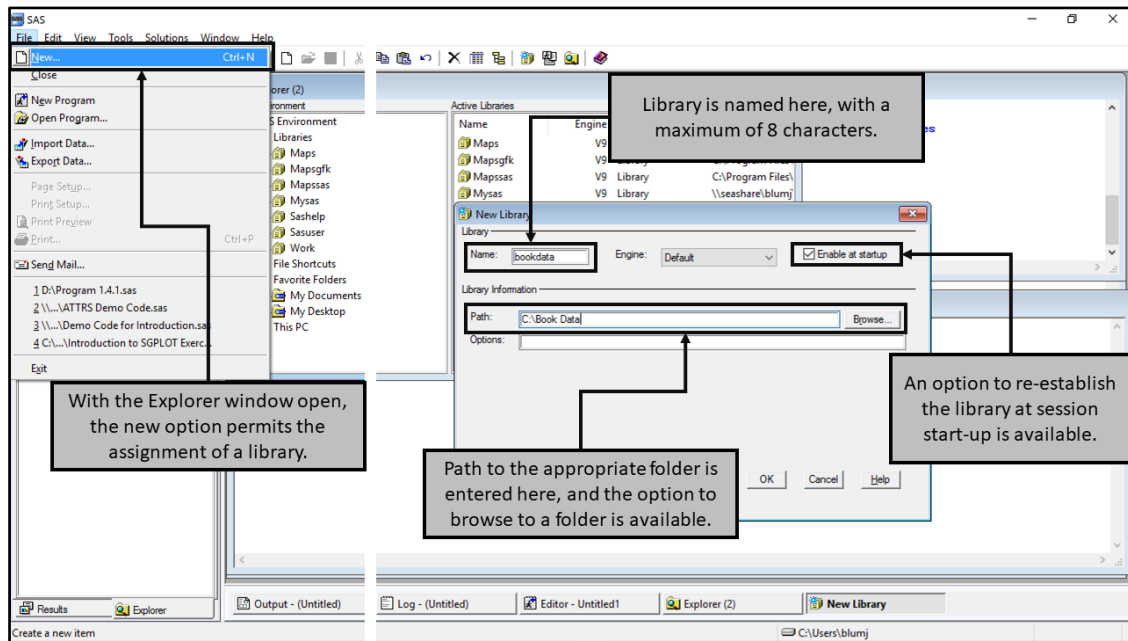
SAS

File Edit View Tools Solutions Window Help

New... Ctrl+N
Close
New Program
Open Program...
Import Data...
Export Data...
Page Setup...
Print Setup...
Print Preview
Print... Ctrl+P
Send Mail...
1 D:\Program 1.4.1.sas
2 \\...\ATTRS Demo Code.sas
3 \\...\Demo Code for Introduction.sas
4 C:\...\Introduction to SGPLOT Exerc...
Exit

orer (2)
ronment
S Environment
Libraries
Maps
Mapsgfk
Mapssas
Mysas
Sashelp
Sasuser
Work
File Shortcuts
Favorite Folders
My Documents
My Desktop
This PC

Active Libraries

| Name | Engine | | |
|---|---|---|---|
| Maps | V9 | | |
| Mapsgfk | V9 | Library | C:\Program Files\ |
| Mapssas | V9 | Library | C:\Program Files\ |
| Mysas | V9 | Library | \\seashare\blumj |

Library is named here, with a maximum of 8 characters.

New Library
Library
Name: bookdata
Engine: Default
Enable at startup
Library Information
Path: C:\Book Data
Browse...
Options:
OK
Cancel
Help

With the Explorer window open, the new option permits the assignment of a library.

Path to the appropriate folder is entered here, and the option to browse to a folder is available.

An option to re-establish the library at session start-up is available.

Results
Explorer
Output - (Untitled)
Log - (Untitled)
Editor - Untitled1
Explorer (2)
New Library

Create a new item
C:\Users\blumj